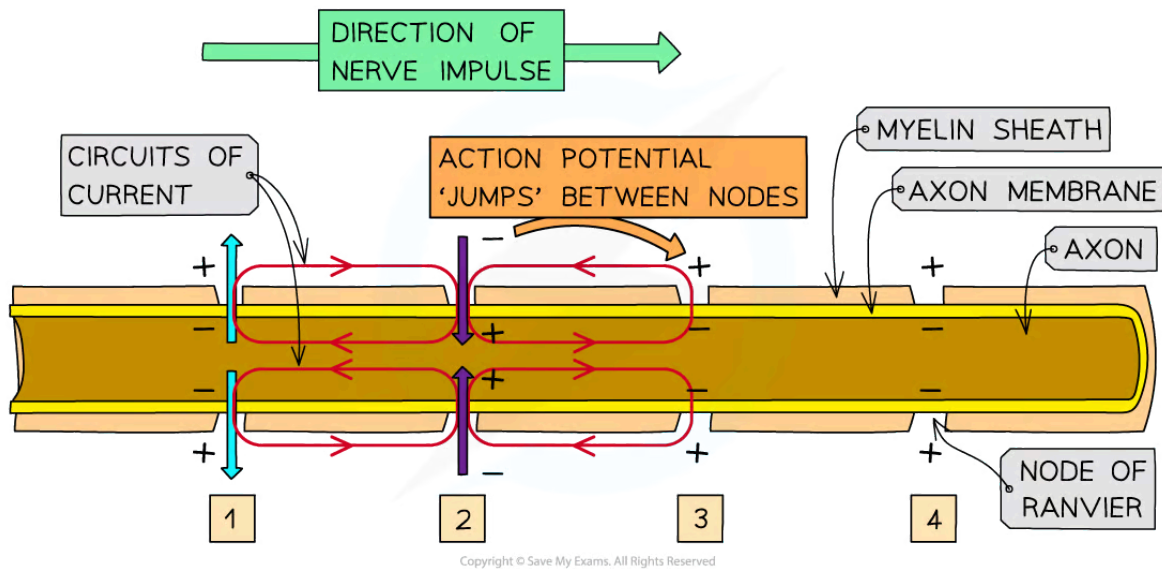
DIRECTION OF NERVE IMPULSE

CIRCUITS OF CURRENT

ACTION POTENTIAL 'JUMPS' BETWEEN NODES

MYELIN SHEATH

AXON MEMBRANE

AXON

+ − − +

− + + −

+ − − +

+ − − +

NODE OF RANVIER

1

2

3

4

Copyright © Save My Exams. All Rights Reserved